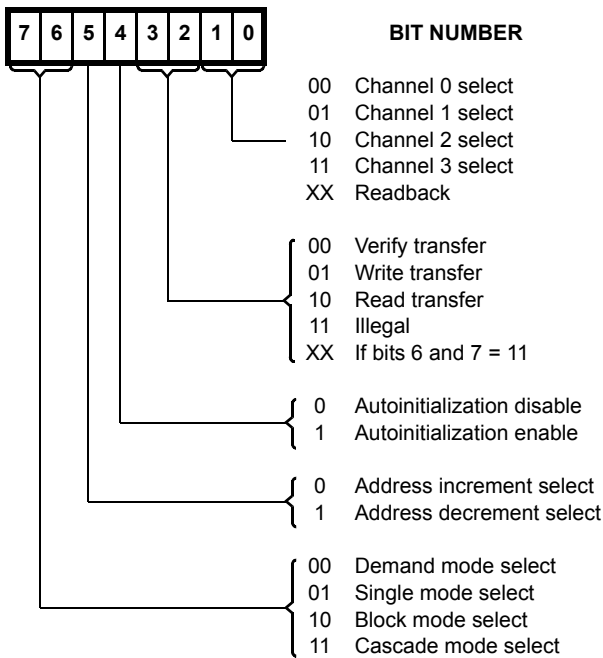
| 7 | 6 | 5 | 4 | 3 | 2 | 1 | 0 |
|---|---|---|---|---|---|---|---|

BIT NUMBER

00 Channel 0 select
01 Channel 1 select
10 Channel 2 select
11 Channel 3 select
XX Readback

00 Verify transfer
01 Write transfer
10 Read transfer
11 Illegal
XX If bits 6 and 7 = 11

0 Autoinitialization disable
1 Autoinitialization enable

0 Address increment select
1 Address decrement select

00 Demand mode select
01 Single mode select
10 Block mode select
11 Cascade mode select